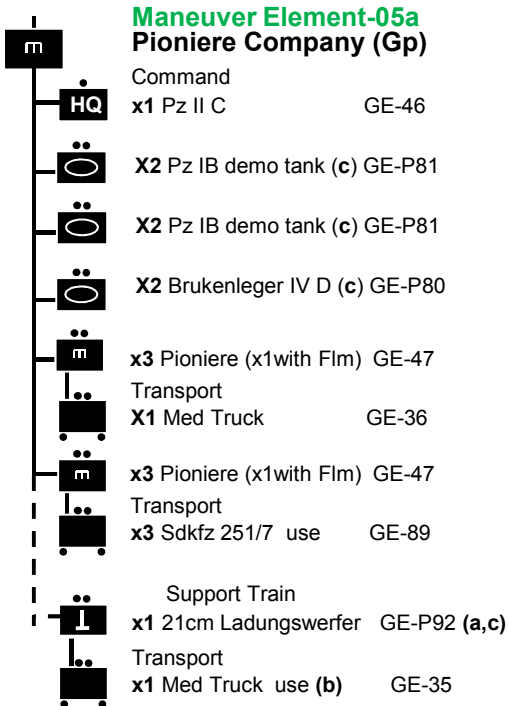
Maneuver Element-05a
Pioniere Company (Gp)

HQ
Command
x1 Pz II C GE-46

X2 Pz IB demo tank (c) GE-P81

X2 Pz IB demo tank (c) GE-P81

X2 Brukenleger IV D (c) GE-P80

x3 Pioniere (x1with Flm) GE-47
Transport
X1 Med Truck GE-36

x3 Pioniere (x1with Flm) GE-47
Transport
x3 Sdkfz 251/7 use GE-89

Support Train
x1 21cm Ladungswerfer GE-P92 (a,c)
Transport
x1 Med Truck use (b) GE-35